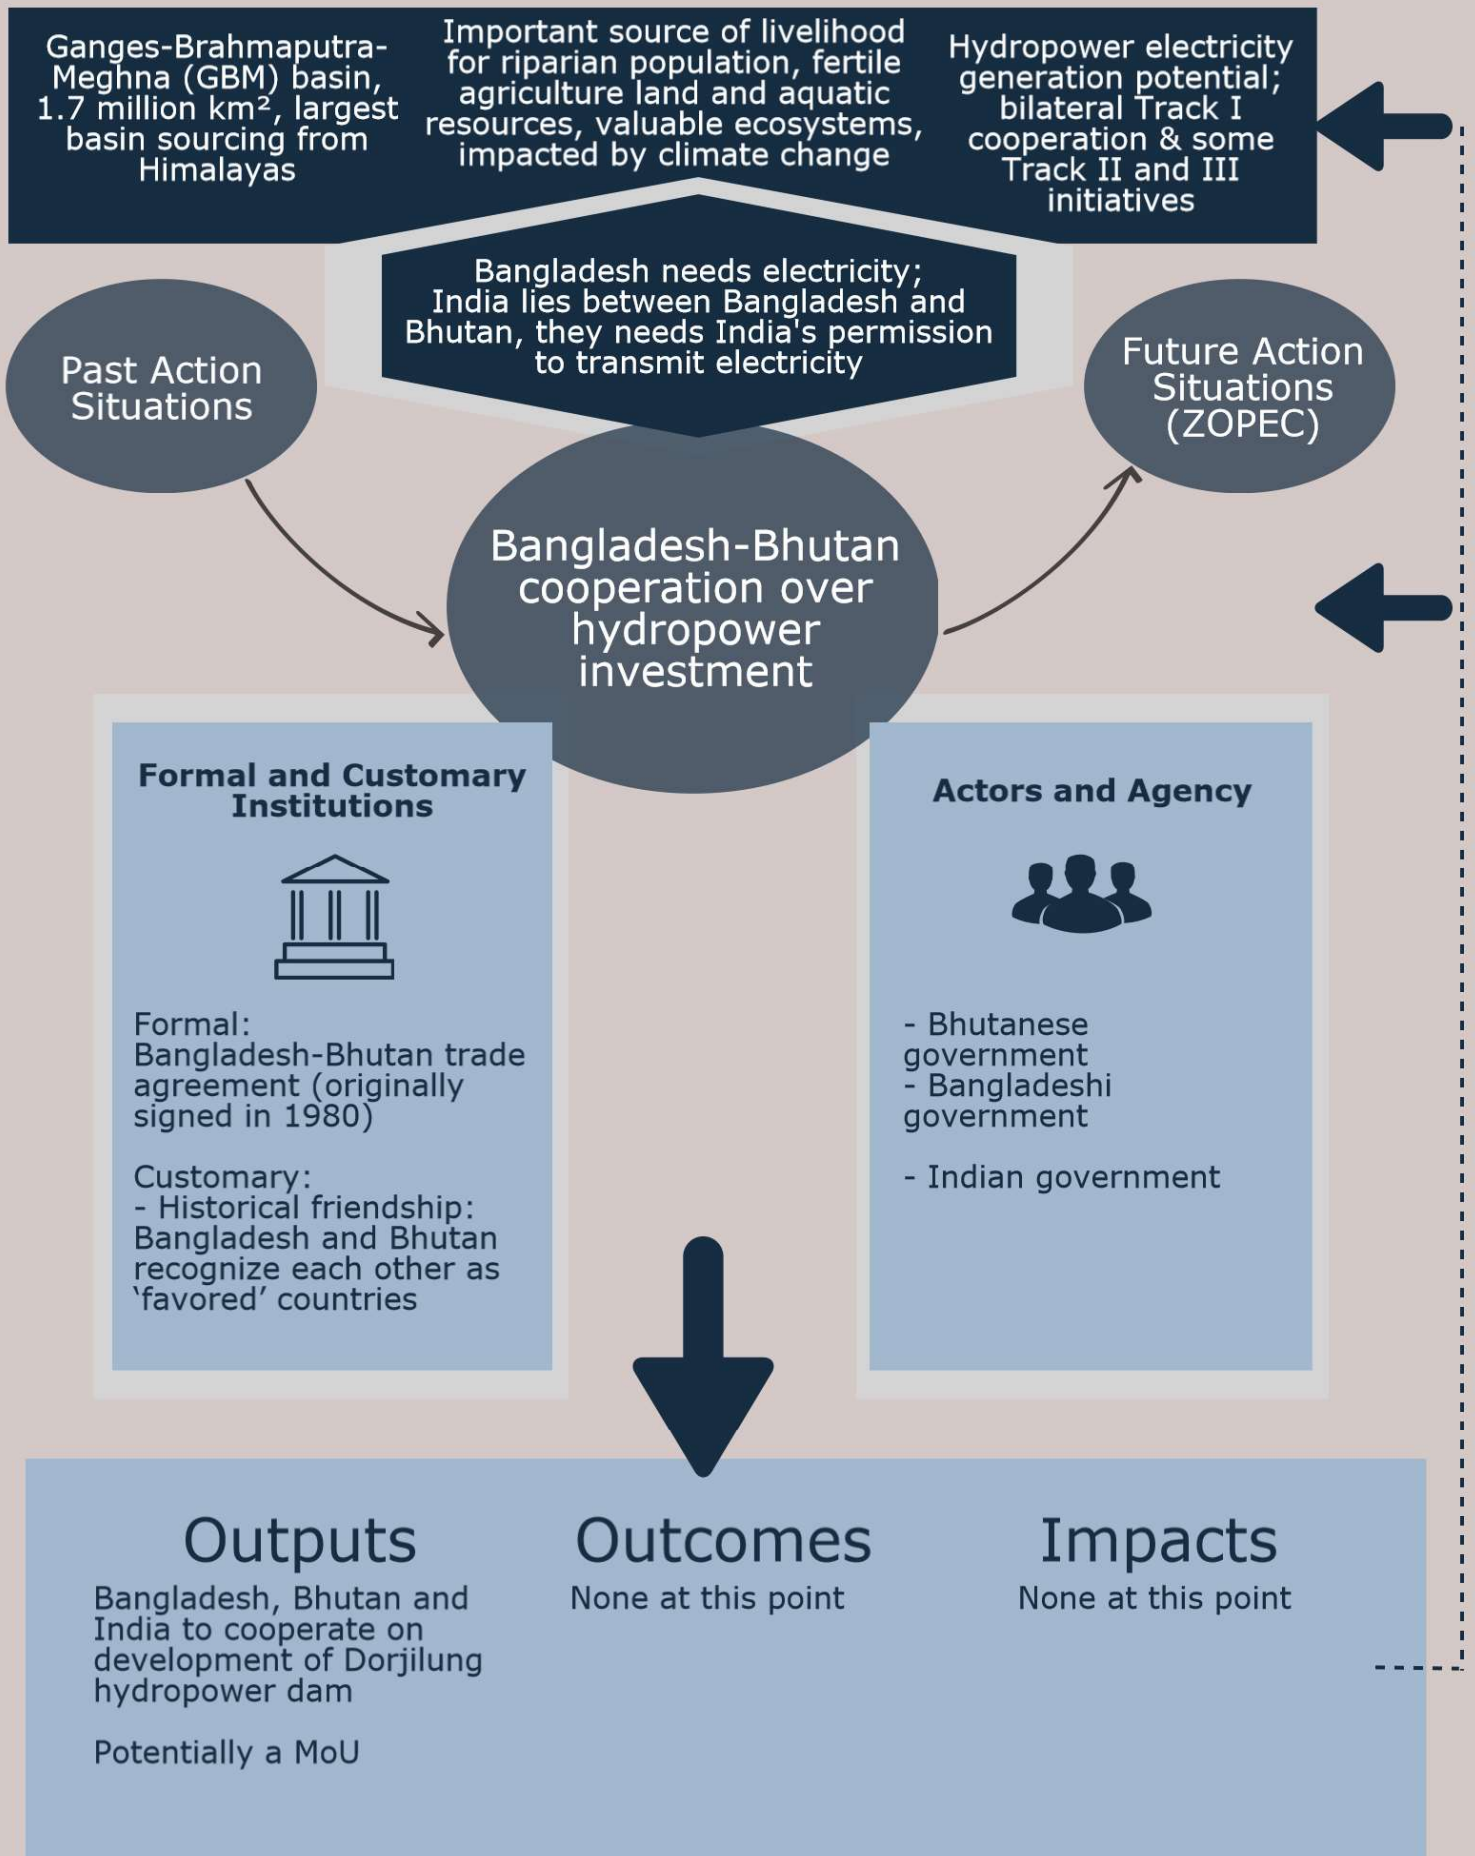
Ganges-Brahmaputra-Meghna (GBM) basin, 1.7 million km², largest basin sourcing from Himalayas

Important source of livelihood for riparian population, fertile agriculture land and aquatic resources, valuable ecosystems, impacted by climate change

Hydropower electricity generation potential; bilateral Track I cooperation & some Track II and III initiatives

Bangladesh needs electricity; India lies between Bangladesh and Bhutan, they needs India's permission to transmit electricity

Past Action Situations

Future Action Situations (ZOPEC)

Bangladesh-Bhutan cooperation over hydropower investment

Formal and Customary Institutions

Formal:
Bangladesh-Bhutan trade agreement (originally signed in 1980)

Customary:
- Historical friendship: Bangladesh and Bhutan recognize each other as ‘favored’ countries

Actors and Agency

- Bhutanese government
- Bangladeshi government

- Indian government

Outputs
Bangladesh, Bhutan and India to cooperate on development of Dorjilung hydropower dam

Potentially a MoU

Outcomes
None at this point

Impacts
None at this point